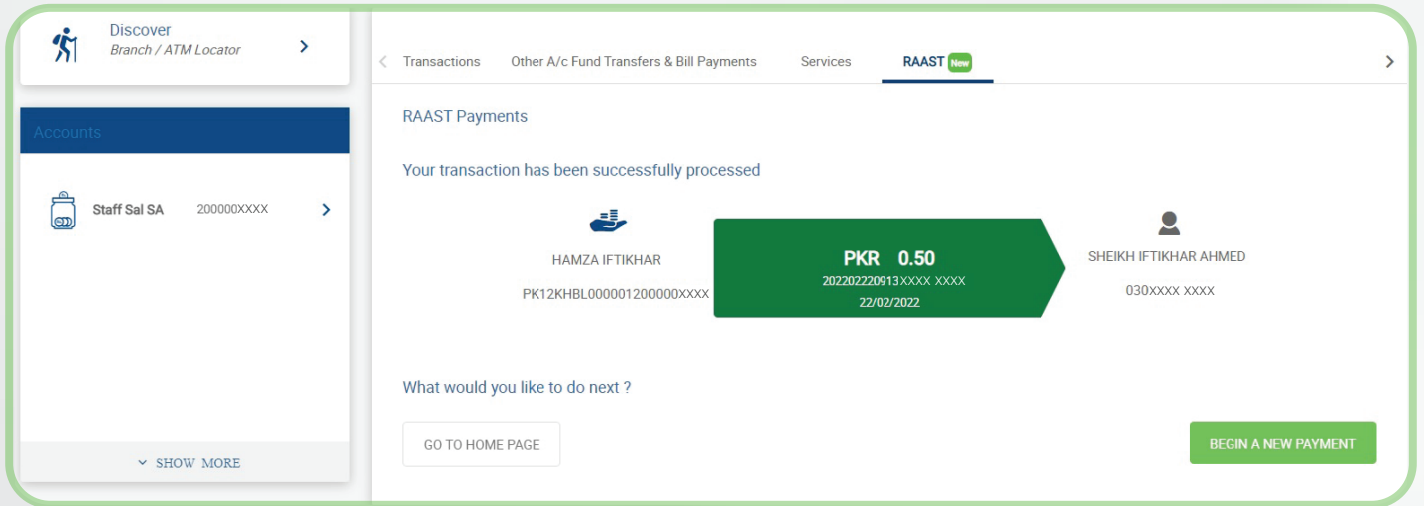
Discover
Branch / ATM Locator

Accounts

Staff Sal SA 200000XXXX

SHOW MORE

Transactions Other A/c Fund Transfers & Bill Payments Services RAAST New

RAAST Payments

Your transaction has been successfully processed

HAMZA IFTIKHAR

PK12KHBL000001200000XXXX

PKR 0.50
2022022209​13XXXX XXXX
22/02/2022

SHEIKH IFTIKHAR AHMED

030XXXX XXXX

What would you like to do next ?

GO TO HOME PAGE

BEGIN A NEW PAYMENT